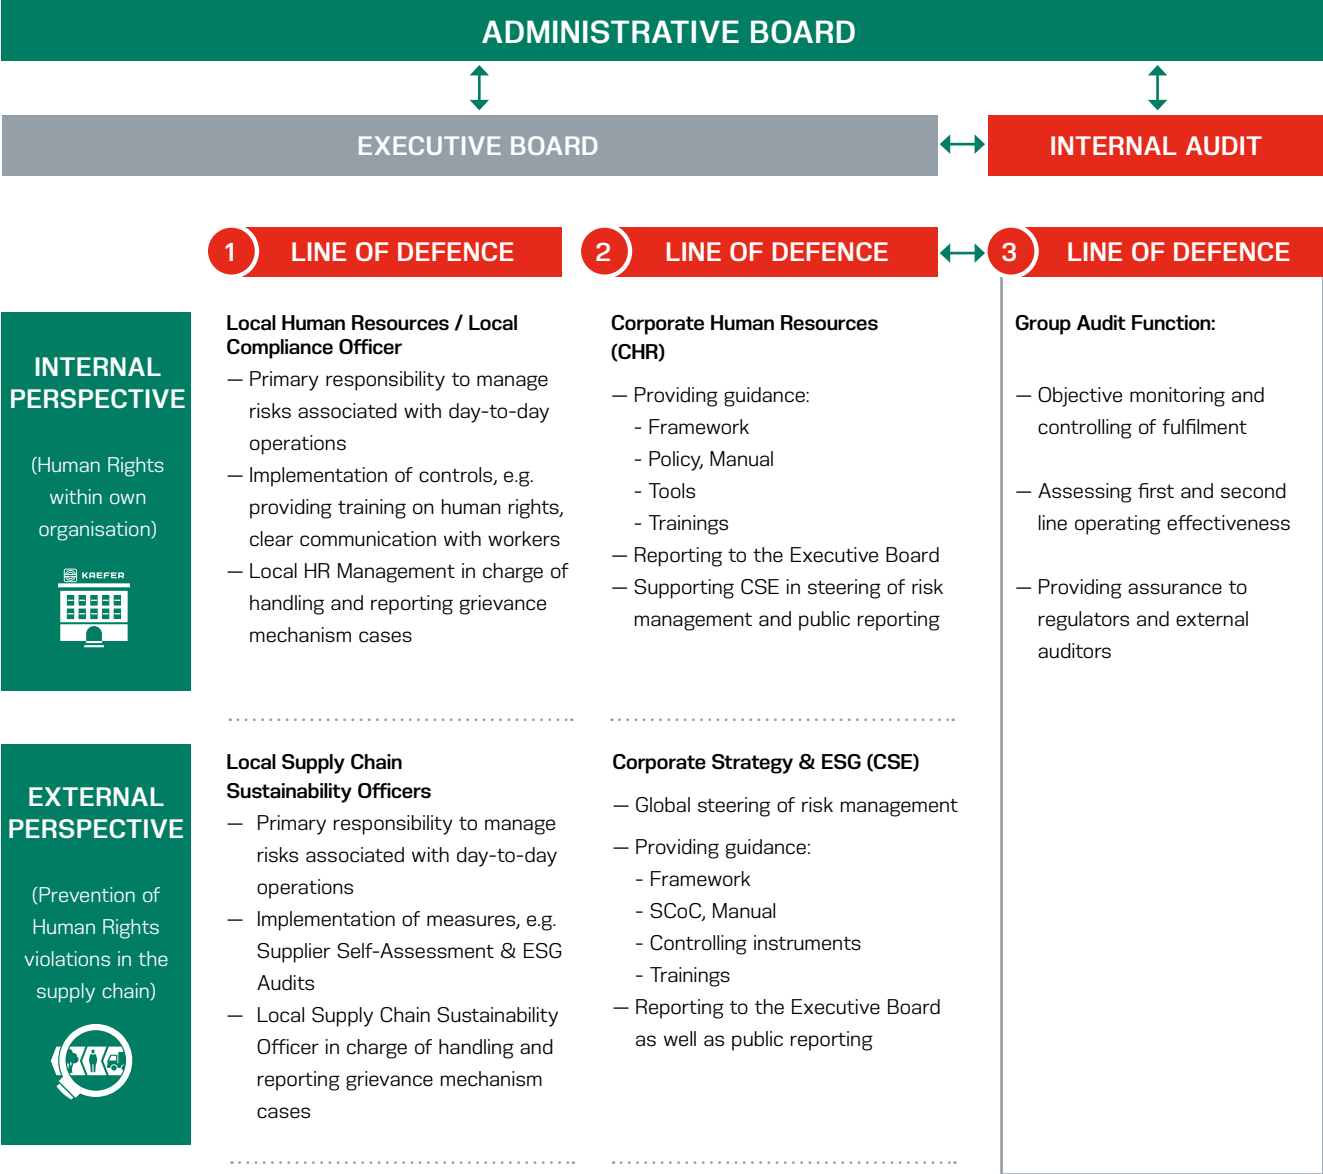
ADMINISTRATIVE BOARD

EXECUTIVE BOARD

INTERNAL AUDIT

1 LINE OF DEFENCE

2 LINE OF DEFENCE

3 LINE OF DEFENCE

INTERNAL PERSPECTIVE

(Human Rights within own organisation)

KAEFER

Local Human Resources / Local Compliance Officer

— Primary responsibility to manage risks associated with day-to-day operations

— Implementation of controls, e.g. providing training on human rights, clear communication with workers

— Local HR Management in charge of handling and reporting grievance mechanism cases

Corporate Human Resources (CHR)

— Providing guidance:
- Framework
- Policy, Manual
- Tools
- Trainings

— Reporting to the Executive Board

— Supporting CSE in steering of risk management and public reporting

Group Audit Function:

— Objective monitoring and controlling of fulfilment

— Assessing first and second line operating effectiveness

— Providing assurance to regulators and external auditors

EXTERNAL PERSPECTIVE

(Prevention of Human Rights violations in the supply chain)

Local Supply Chain Sustainability Officers

— Primary responsibility to manage risks associated with day-to-day operations

— Implementation of measures, e.g. Supplier Self-Assessment & ESG Audits

— Local Supply Chain Sustainability Officer in charge of handling and reporting grievance mechanism cases

Corporate Strategy & ESG (CSE)

— Global steering of risk management

— Providing guidance:
- Framework
- SCoC, Manual
- Controlling instruments
- Trainings

— Reporting to the Executive Board as well as public reporting